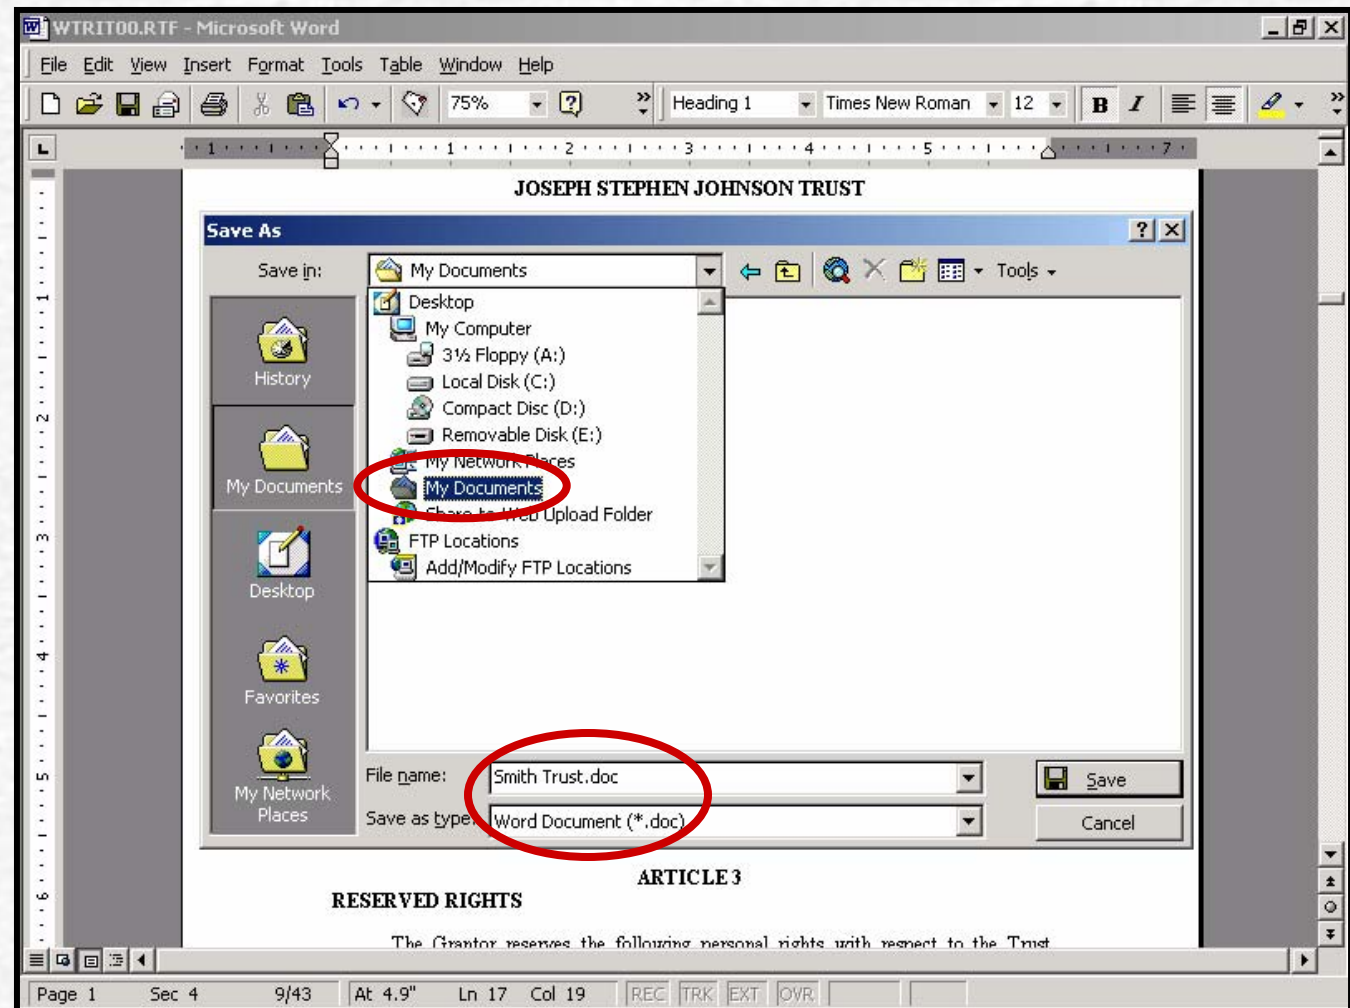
WTRIT00.RTF - Microsoft Word

File Edit View Insert Format Tools Table Window Help

75% Heading 1 Times New Roman 12 B I

JOSEPH STEPHEN JOHNSON TRUST

Save As

Save in: My Documents

Tools

History

My Documents

Desktop

Favorites

My Network Places

Desktop
My Computer
3½ Floppy (A:)
Local Disk (C:)
Compact Disc (D:)
Removable Disk (E:)
My Network Places
My Documents
Share to Web Upload Folder
FTP Locations
Add/Modify FTP Locations

File name: Smith Trust.doc

Save as type: Word Document (*.doc)

Save

Cancel

ARTICLE 3

RESERVED RIGHTS

The Grantor reserves the following personal rights with respect to the Trust

Page 1 Sec 4 9/43 At 4.9" Ln 17 Col 19 REC TRK EXT OVR